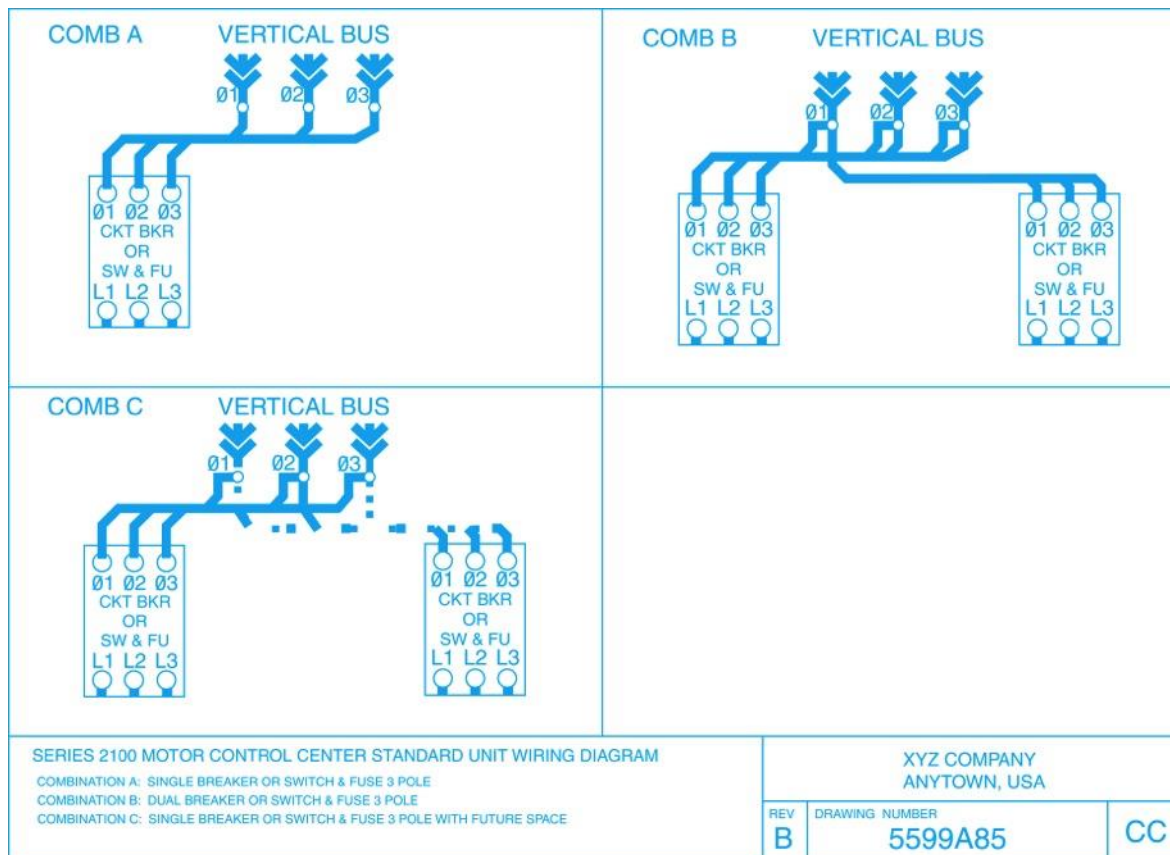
COMB A VERTICAL BUS

Ø1 Ø2 Ø3

Ø1 Ø2 Ø3
CKT BKR
OR
SW & FU
L1 L2 L3

COMB B VERTICAL BUS

Ø1 Ø2 Ø3

Ø1 Ø2 Ø3
CKT BKR
OR
SW & FU
L1 L2 L3

Ø1 Ø2 Ø3
CKT BKR
OR
SW & FU
L1 L2 L3

COMB C VERTICAL BUS

Ø1 Ø2 Ø3

Ø1 Ø2 Ø3
CKT BKR
OR
SW & FU
L1 L2 L3

Ø1 Ø2 Ø3
CKT BKR
OR
SW & FU
L1 L2 L3

SERIES 2100 MOTOR CONTROL CENTER STANDARD UNIT WIRING DIAGRAM
COMBINATION A: SINGLE BREAKER OR SWITCH & FUSE 3 POLE
COMBINATION B: DUAL BREAKER OR SWITCH & FUSE 3 POLE
COMBINATION C: SINGLE BREAKER OR SWITCH & FUSE 3 POLE WITH FUTURE SPACE

XYZ COMPANY
ANYTOWN, USA

REV
B

DRAWING NUMBER
5599A85

CC